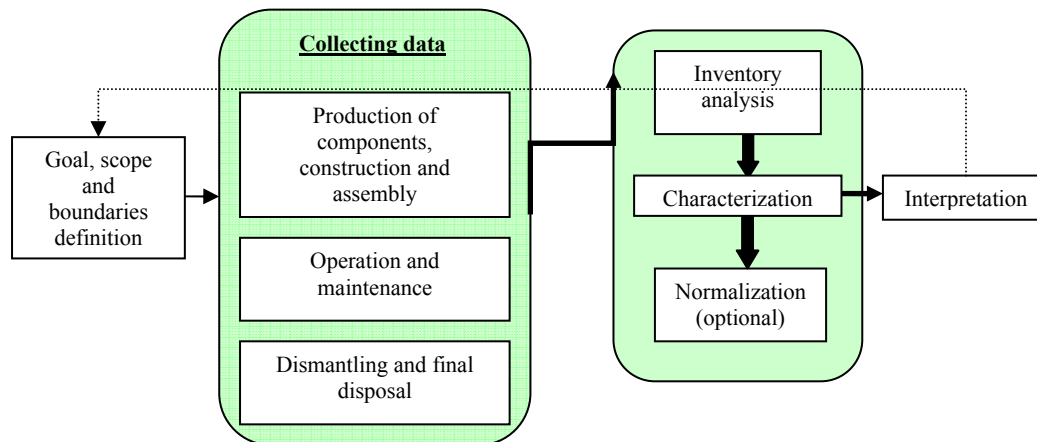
Goal, scope and boundaries definition

Collecting data

Production of components, construction and assembly

Operation and maintenance

Dismantling and final disposal

Inventory analysis

Characterization

Normalization (optional)

Interpretation